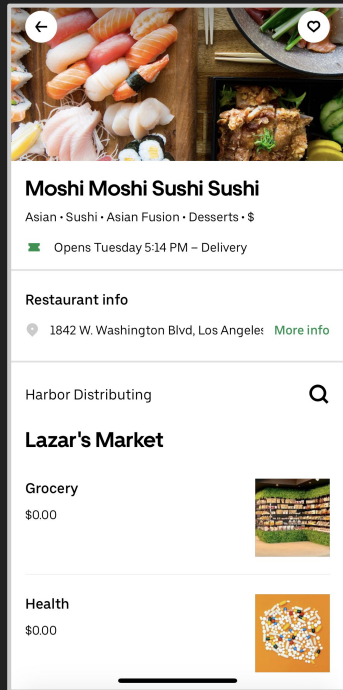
Moshi Moshi Sushi Sushi

Asian • Sushi • Asian Fusion • Desserts • $

Opens Tuesday 5:14 PM – Delivery

Restaurant info

1842 W. Washington Blvd, Los Angeles More info

Harbor Distributing

Lazar's Market

Grocery

$0.00

Health

$0.00